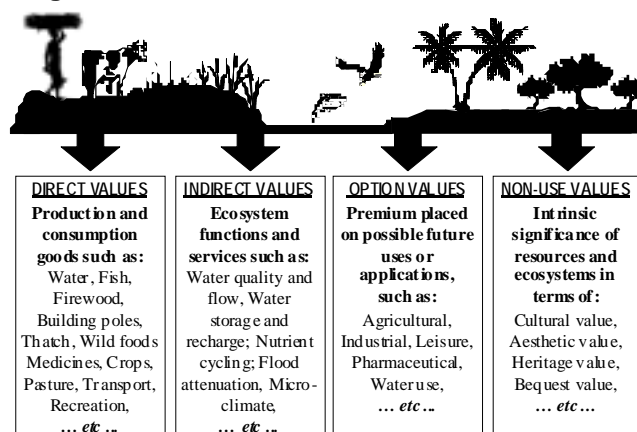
DIRECT VALUES
Production and consumption goods such as:
Water, Fish, Firewood, Building poles, Thatch, Wild foods Medicines, Crops, Pasture, Transport, Recreation,
… etc …

INDIRECT VALUES
Ecosystem functions and services such as:
Water quality and flow, Water storage and recharge; Nutrient cycling; Flood attenuation, Micro-climate,
… etc …

OPTION VALUES
Premium placed on possible future uses or applications, such as:
Agricultural, Industrial, Leisure, Pharmaceutical, Water use,
… etc …

NON-USE VALUES
Intrinsic significance of resources and ecosystems in terms of:
Cultural value, Aesthetic value, Heritage value, Bequest value,
… etc …